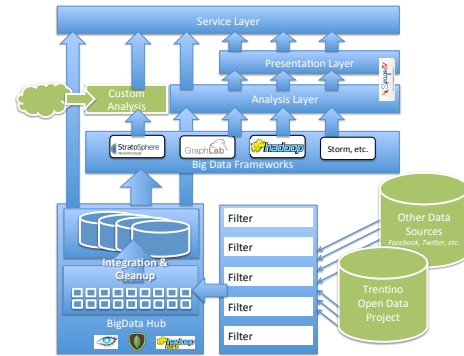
Service Layer

Presentation Layer

Custom Analysis

Analysis Layer

StratoSphere

GraphLab

hadoop

Storm, etc.

Big Data Frameworks

Integration & Cleanup

BigData Hub

hadoop

Filter

Filter

Filter

Filter

Filter

Other Data Sources
Facebook, Twitter, etc.

Trentino Open Data Project